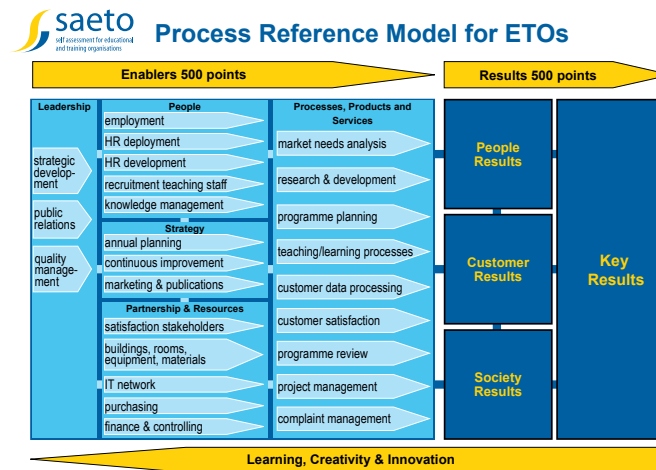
saeto
self assessment for educational and training organisations

Process Reference Model for ETOs

Enablers 500 points

Results 500 points

Leadership

strategic development

public relations

quality management

People

employment

HR deployment

HR development

recruitment teaching staff

knowledge management

Strategy

annual planning

continuous improvement

marketing & publications

Partnership & Resources

satisfaction stakeholders

buildings, rooms, equipment, materials

IT network

purchasing

finance & controlling

Processes, Products and Services

market needs analysis

research & development

programme planning

teaching/learning processes

customer data processing

customer satisfaction

programme review

project management

complaint management

People Results

Customer Results

Society Results

Key Results

Learning, Creativity & Innovation